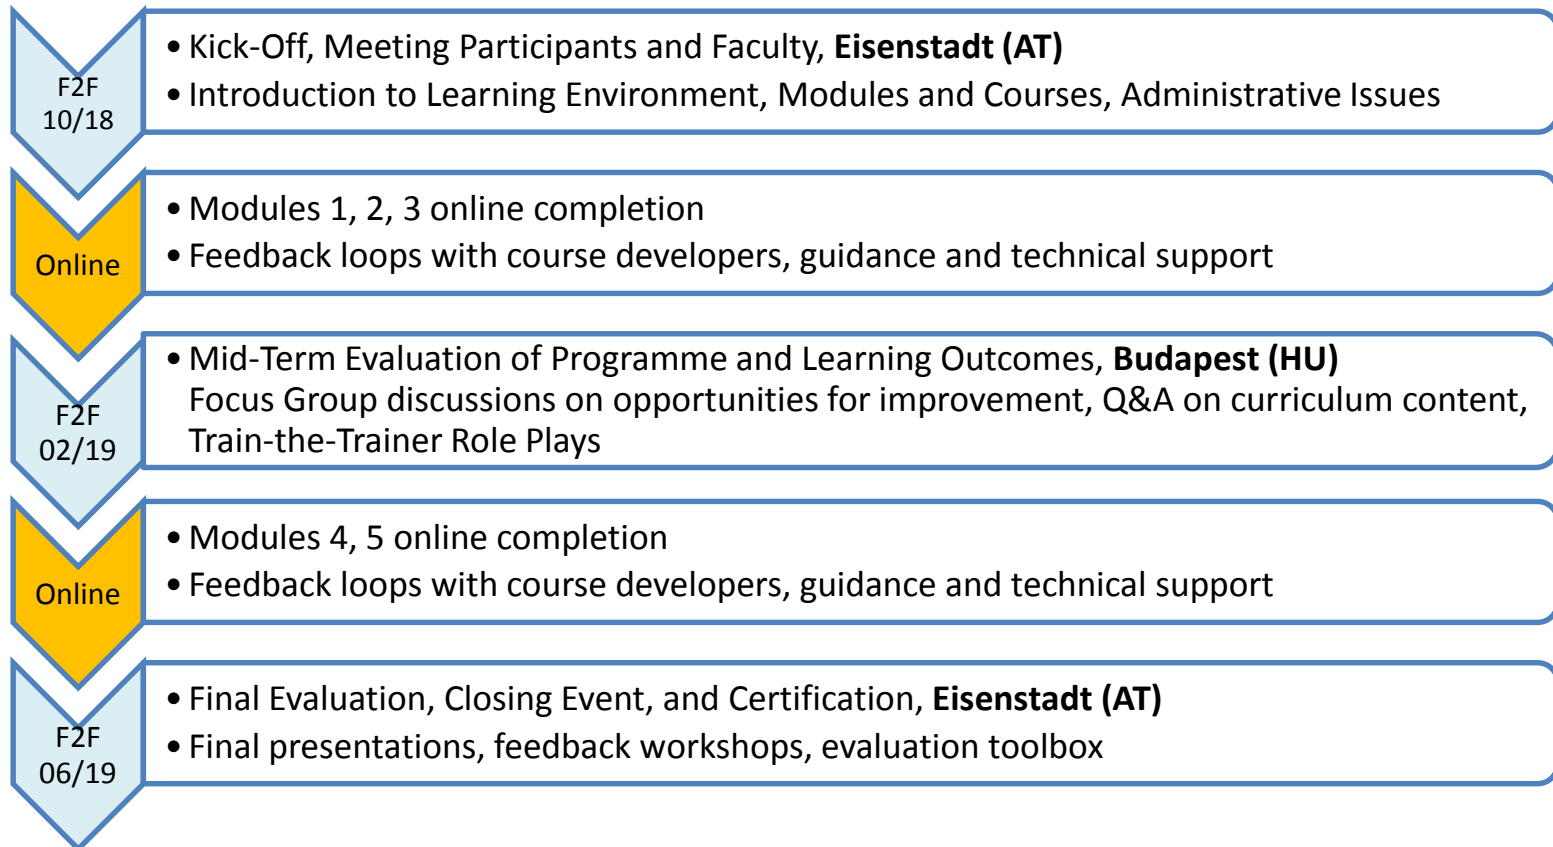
F2F
10/18

• Kick-Off, Meeting Participants and Faculty, **Eisenstadt (AT)**
• Introduction to Learning Environment, Modules and Courses, Administrative Issues

Online

• Modules 1, 2, 3 online completion
• Feedback loops with course developers, guidance and technical support

F2F
02/19

• Mid-Term Evaluation of Programme and Learning Outcomes, **Budapest (HU)**
Focus Group discussions on opportunities for improvement, Q&A on curriculum content, Train-the-Trainer Role Plays

Online

• Modules 4, 5 online completion
• Feedback loops with course developers, guidance and technical support

F2F
06/19

• Final Evaluation, Closing Event, and Certification, **Eisenstadt (AT)**
• Final presentations, feedback workshops, evaluation toolbox